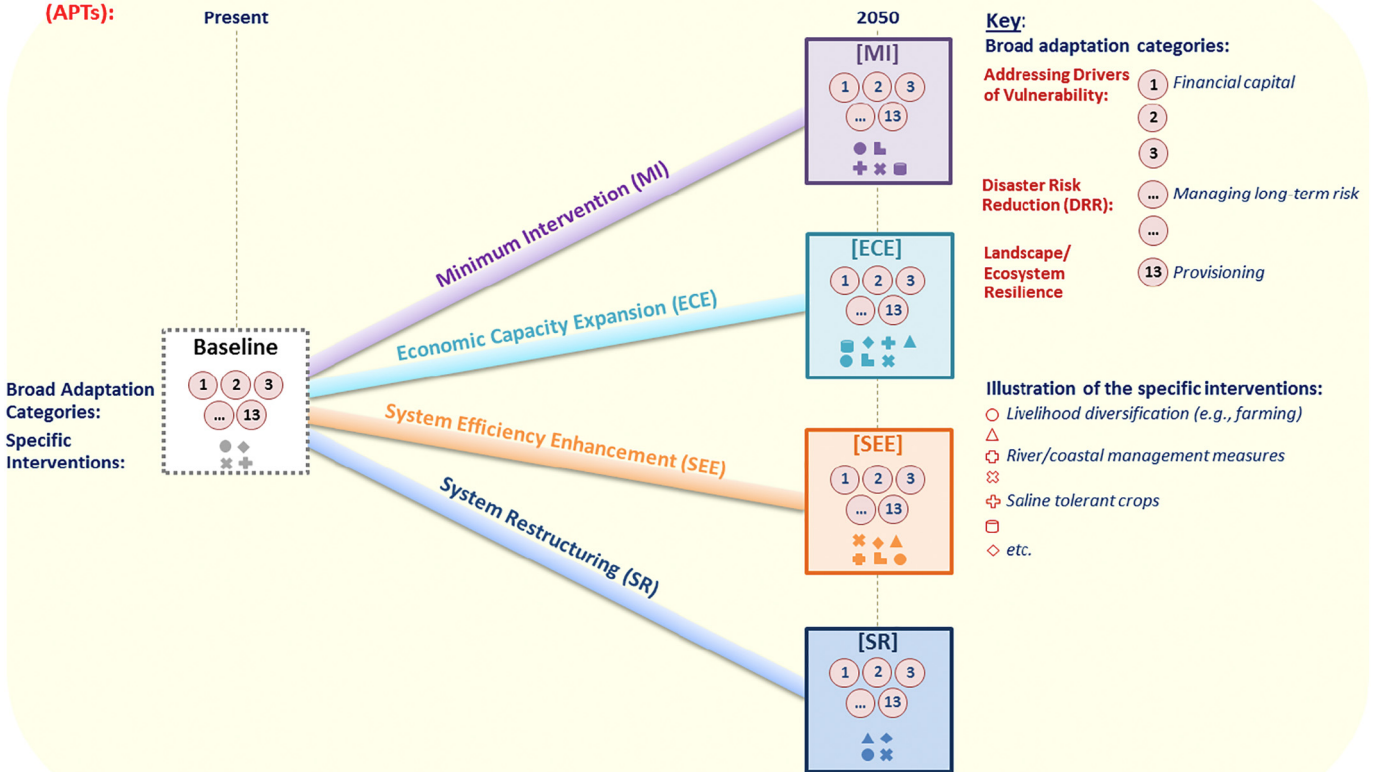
(APTs):

Present

2050

Baseline

1 2 3
... 13

Broad Adaptation Categories:

Specific Interventions:

Minimum Intervention (MI)

Economic Capacity Expansion (ECE)

System Efficiency Enhancement (SEE)

System Restructuring (SR)

[MI]

1 2 3
... 13

[ECE]

1 2 3
... 13

[SEE]

1 2 3
... 13

[SR]

1 2 3
... 13

Key:

Broad adaptation categories:

Addressing Drivers of Vulnerability:

1 Financial capital

2

3

Disaster Risk Reduction (DRR):

... Managing long-term risk

...

Landscape/ Ecosystem Resilience

13 Provisioning

Illustration of the specific interventions:

Livelihood diversification (e.g., farming)

River/coastal management measures

Saline tolerant crops

etc.